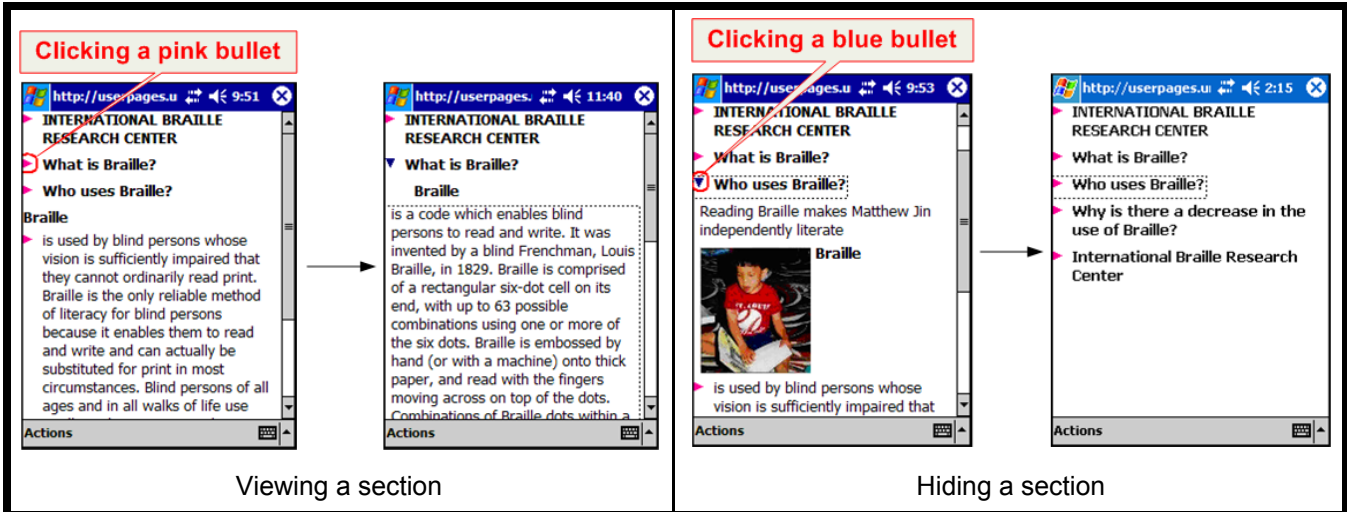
Clicking a pink bullet

http://userpages.u 9:51

INTERNATIONAL BRAILLE RESEARCH CENTER

What is Braille?

Who uses Braille?

Braille

is used by blind persons whose vision is sufficiently impaired that they cannot ordinarily read print. Braille is the only reliable method of literacy for blind persons because it enables them to read and write and can actually be substituted for print in most circumstances. Blind persons of all ages and in all walks of life use

Actions

http://userpages. 11:40

INTERNATIONAL BRAILLE RESEARCH CENTER

What is Braille?

Braille

is a code which enables blind persons to read and write. It was invented by a blind Frenchman, Louis Braille, in 1829. Braille is comprised of a rectangular six-dot cell on its end, with up to 63 possible combinations using one or more of the six dots. Braille is embossed by hand (or with a machine) onto thick paper, and read with the fingers moving across on top of the dots. Combinations of Braille dots within a

Actions

Viewing a section

Clicking a blue bullet

http://userpages.u 9:53

INTERNATIONAL BRAILLE RESEARCH CENTER

What is Braille?

Who uses Braille?

Reading Braille makes Matthew Jin independently literate

Braille

is used by blind persons whose vision is sufficiently impaired that

Actions

http://userpages.u 2:15

INTERNATIONAL BRAILLE RESEARCH CENTER

What is Braille?

Who uses Braille?

Why is there a decrease in the use of Braille?

International Braille Research Center

Actions

Hiding a section